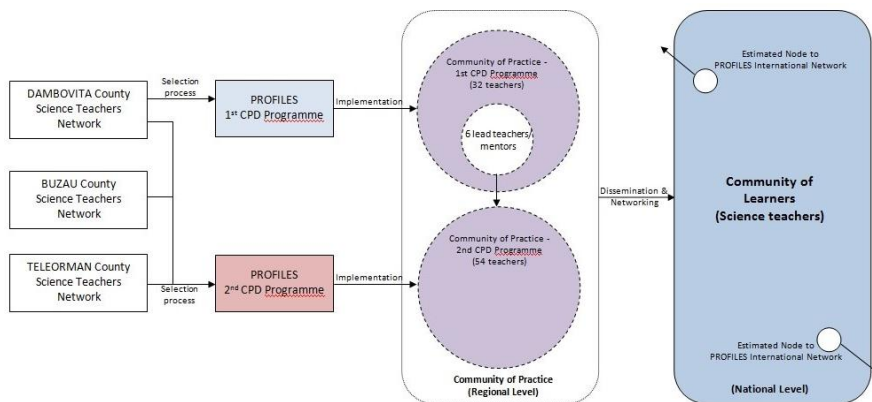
DAMBOVITA County Science Teachers Network

BUZAU County Science Teachers Network

TELEORMAN County Science Teachers Network

Selection process

Selection process

PROFILES
1st CPD Programme

PROFILES
2nd CPD Programme

Implementation

Implementation

Community of Practice - 1st CPD Programme (32 teachers)

6 lead teachers/ mentors

Community of Practice - 2nd CPD Programme (54 teachers)

Community of Practice
(Regional Level)

Dissemination & Networking

Estimated Node to PROFILES International Network

Community of Learners
(Science teachers)

Estimated Node to PROFILES International Network

(National Level)